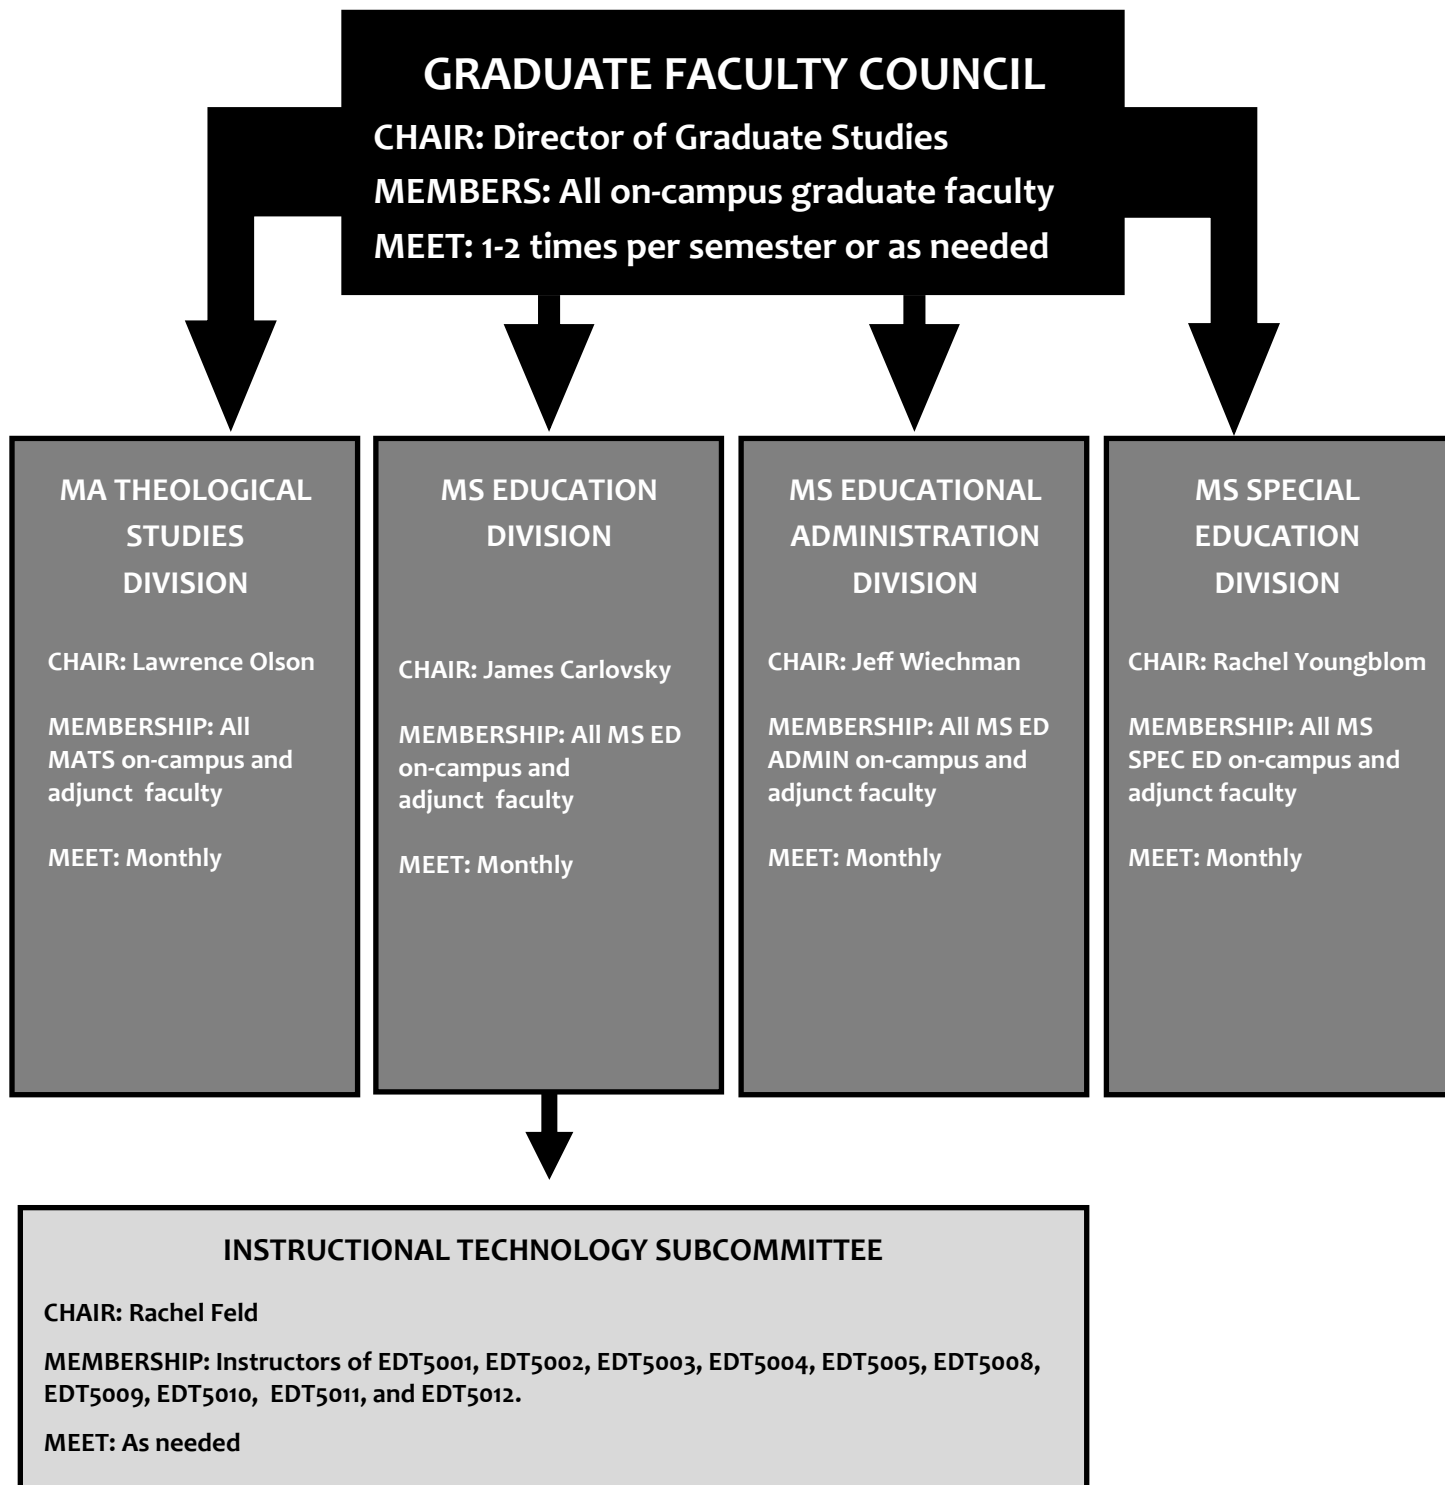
GRADUATE FACULTY COUNCIL

CHAIR: Director of Graduate Studies

MEMBERS: All on-campus graduate faculty

MEET: 1-2 times per semester or as needed

MA THEOLOGICAL STUDIES DIVISION

CHAIR: Lawrence Olson

MEMBERSHIP: All MATS on-campus and adjunct faculty

MEET: Monthly

MS EDUCATION DIVISION

CHAIR: James Carlovsky

MEMBERSHIP: All MS ED on-campus and adjunct faculty

MEET: Monthly

MS EDUCATIONAL ADMINISTRATION DIVISION

CHAIR: Jeff Wiechman

MEMBERSHIP: All MS ED ADMIN on-campus and adjunct faculty

MEET: Monthly

MS SPECIAL EDUCATION DIVISION

CHAIR: Rachel Youngblom

MEMBERSHIP: All MS SPEC ED on-campus and adjunct faculty

MEET: Monthly

INSTRUCTIONAL TECHNOLOGY SUBCOMMITTEE

CHAIR: Rachel Feld

MEMBERSHIP: Instructors of EDT5001, EDT5002, EDT5003, EDT5004, EDT5005, EDT5008, EDT5009, EDT5010, EDT5011, and EDT5012.

MEET: As needed